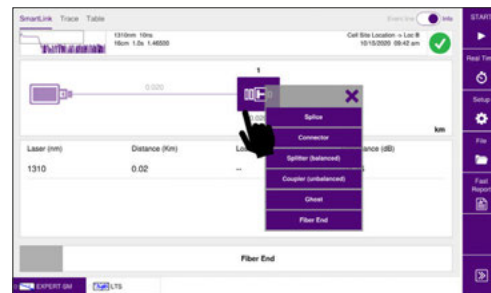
SmartLink Trace Table

Event line Info

1310nm 10ns
16cm 1.0s 1.46500

Cell Site Location -> Loc B
10/15/2020 09:42 am

1

0.020

0.020

km

Splice

Connector

Splitter (balanced)

Coupler (unbalanced)

Ghost

Fiber End

Laser (nm)
1310

Distance (Km)
0.02

Lo
--

ance (dB)

Fiber End

EXPERT SM

LTS

START

Real Time

Setup

File

Fast Report